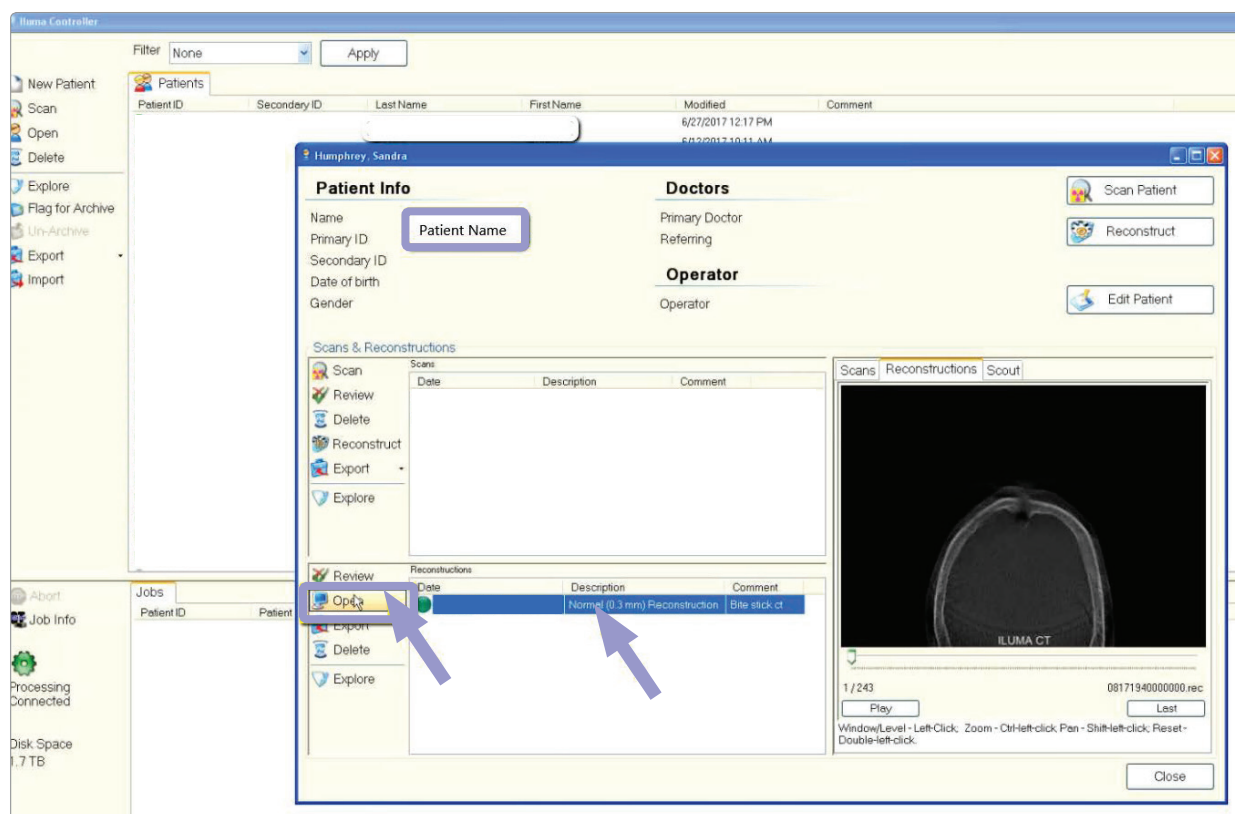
Iluma Controller

Filter None Apply

New Patient
Scan
Open
Delete
Explore
Flag for Archive
Un-Archive
Export
Import

Patients

| Patient ID | Secondary ID | Last Name | First Name | Modified | Comment |
|---|---|---|---|---|---|
| | | | | 6/27/2017 12:17 PM | |
| | | | | 6/12/2017 10:11 AM | |

Humphrey, Sandra

Patient Info
Name
Primary ID
Secondary ID
Date of birth
Gender

Patient Name

Doctors
Primary Doctor
Referring

Operator
Operator

Scan Patient
Reconstruct
Edit Patient

Scans & Reconstructions

Scan
Review
Delete
Reconstruct
Export
Explore

Scans

| Date | Description | Comment |
|---|---|---|

Review
Open
Export
Delete
Explore

Reconstructions

| Date | Description | Comment |
|---|---|---|
| | Normal (0.3 mm) Reconstruction | Bite stick ct |

Scans Reconstructions Scout

ILUMA CT

1 / 243
08171940000000.rec
Play
Last
Window/Level - Left-Click; Zoom - Ctrl-left-click; Pan - Shift-left-click; Reset - Double-left-click.

Close

Abort
Job Info
Jobs
Patient ID Patient
Processing
Connected
Disk Space
1.7 TB